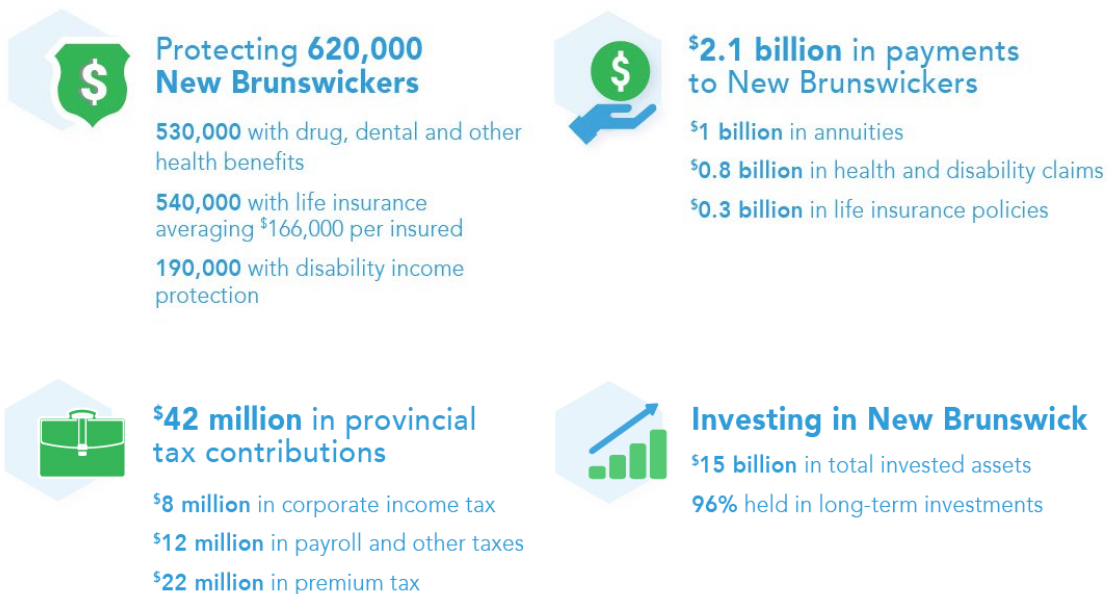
$

Protecting 620,000 New Brunswickers

530,000 with drug, dental and other health benefits

540,000 with life insurance averaging $^{\$}$166,000 per insured

190,000 with disability income protection

$

$^{\$}$2.1 billion in payments to New Brunswickers

$^{\$}$1 billion in annuities

$^{\$}$0.8 billion in health and disability claims

$^{\$}$0.3 billion in life insurance policies

$^{\$}$42 million in provincial tax contributions

$^{\$}$8 million in corporate income tax

$^{\$}$12 million in payroll and other taxes

$^{\$}$22 million in premium tax

Investing in New Brunswick

$^{\$}$15 billion in total invested assets

96% held in long-term investments